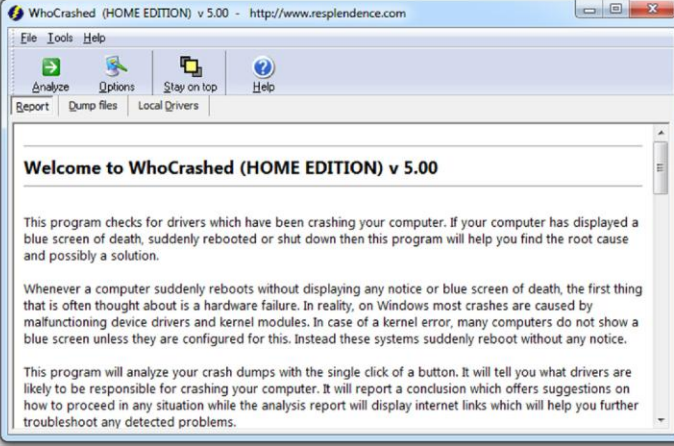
WhoCrashed (HOME EDITION) v 5.00 - http://www.resplendence.com

File Tools Help

Analyze Options Stay on top Help

Report Dump files Local Drivers

Welcome to WhoCrashed (HOME EDITION) v 5.00

This program checks for drivers which have been crashing your computer. If your computer has displayed a blue screen of death, suddenly rebooted or shut down then this program will help you find the root cause and possibly a solution.

Whenever a computer suddenly reboots without displaying any notice or blue screen of death, the first thing that is often thought about is a hardware failure. In reality, on Windows most crashes are caused by malfunctioning device drivers and kernel modules. In case of a kernel error, many computers do not show a blue screen unless they are configured for this. Instead these systems suddenly reboot without any notice.

This program will analyze your crash dumps with the single click of a button. It will tell you what drivers are likely to be responsible for crashing your computer. It will report a conclusion which offers suggestions on how to proceed in any situation while the analysis report will display internet links which will help you further troubleshoot any detected problems.